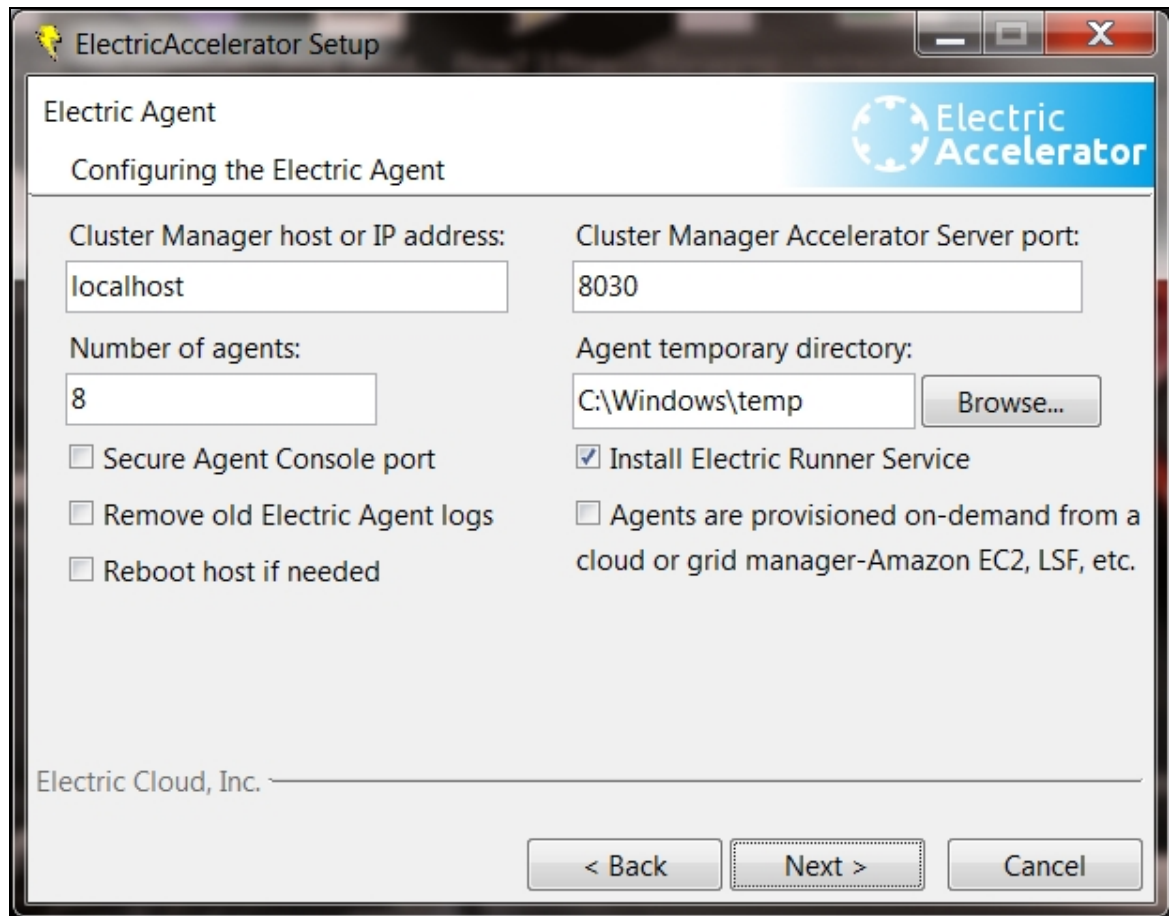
ElectricAccelerator Setup

Electric Agent

Configuring the Electric Agent

Electric Accelerator

Cluster Manager host or IP address:

localhost

Cluster Manager Accelerator Server port:

8030

Number of agents:

8

Agent temporary directory:

C:\Windows\temp

Browse...

Secure Agent Console port

Install Electric Runner Service

Remove old Electric Agent logs

Agents are provisioned on-demand from a cloud or grid manager-Amazon EC2, LSF, etc.

Reboot host if needed

Electric Cloud, Inc.

< Back

Next >

Cancel